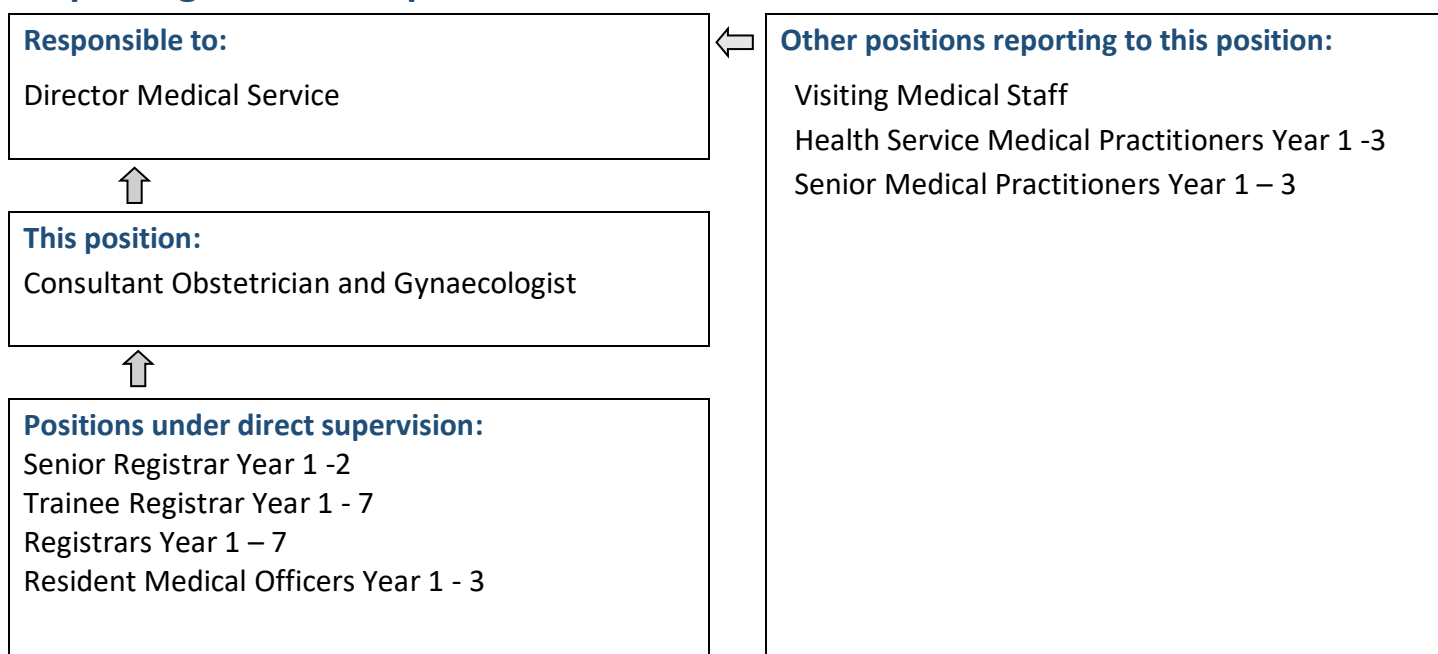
Responsible to:

Director Medical Service

This position:

Consultant Obstetrician and Gynaecologist

Positions under direct supervision:

Senior Registrar Year 1 -2
Trainee Registrar Year 1 - 7
Registrars Year 1 – 7
Resident Medical Officers Year 1 - 3

Other positions reporting to this position:

Visiting Medical Staff
Health Service Medical Practitioners Year 1 -3
Senior Medical Practitioners Year 1 – 3